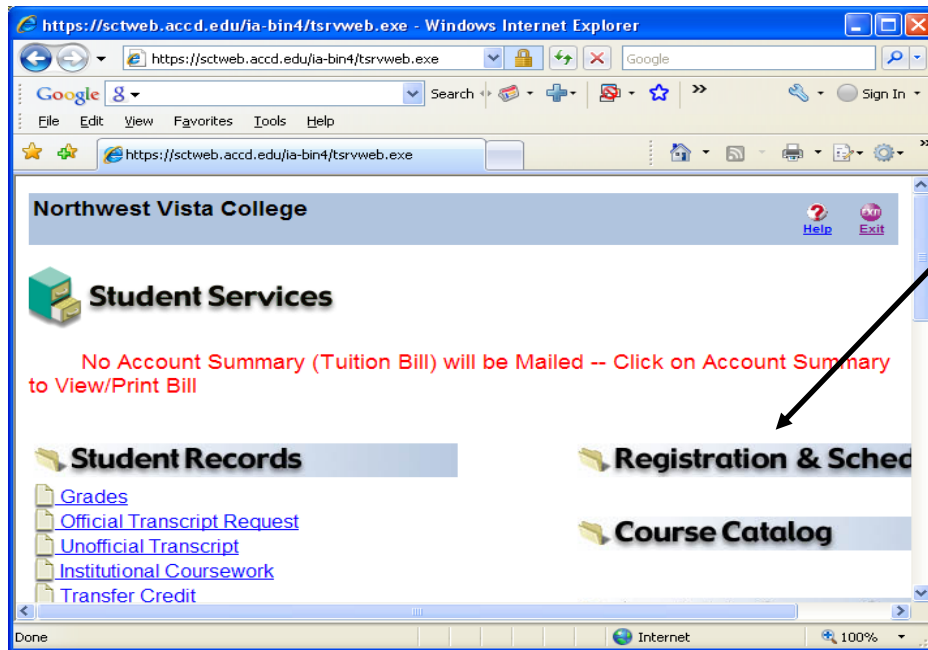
https://sctweb.accd.edu/ia-bin4/tsrvweb.exe - Windows Internet Explorer

https://sctweb.accd.edu/ia-bin4/tsrvweb.exe

Google

Google

Search

Sign In

File Edit View Favorites Tools Help

https://sctweb.accd.edu/ia-bin4/tsrvweb.exe

Northwest Vista College

Help Exit

Student Services

No Account Summary (Tuition Bill) will be Mailed -- Click on Account Summary to View/Print Bill

Student Records

Grades
Official Transcript Request
Unofficial Transcript
Institutional Coursework
Transfer Credit

Registration & Sched

Course Catalog

Done

Internet

100%